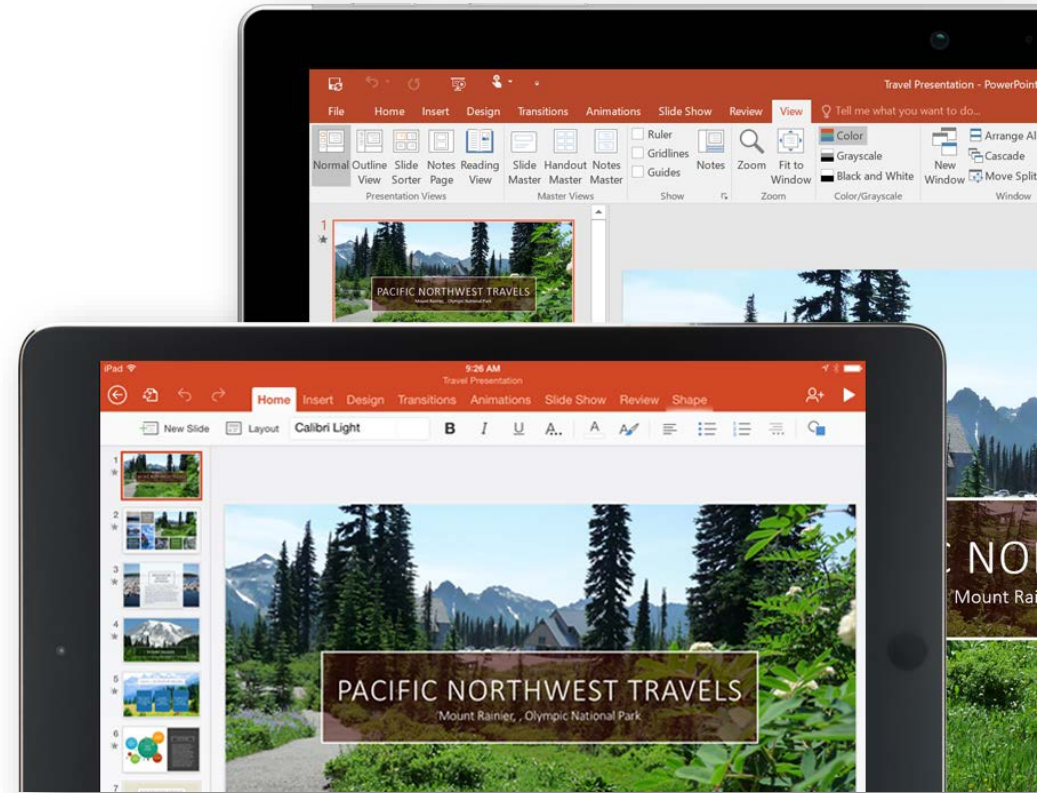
Travel Presentation - PowerPoint

File Home Insert Design Transitions Animations Slide Show Review View Tell me what you want to do...

Normal Outline View Slide Sorter Notes Page Reading View
Presentation Views

Slide Master Handout Master Notes Master
Master Views

Ruler
Gridlines
Guides
Show

Notes

Zoom Fit to Window
Zoom

Color
Grayscale
Black and White
Color/Grayscale

New Window
Arrange All
Cascade
Move Split
Window

1

PACIFIC NORTHWEST TRAVELS
Mount Rainier, , Olympic National Park

NO
Mount Rai

iPad
9:26 AM
Travel Presentation

Home Insert Design Transitions Animations Slide Show Review Shape

New Slide Layout Calibri Light B I U

1
2
3
4
5
6
7

PACIFIC NORTHWEST TRAVELS
Mount Rainier, , Olympic National Park